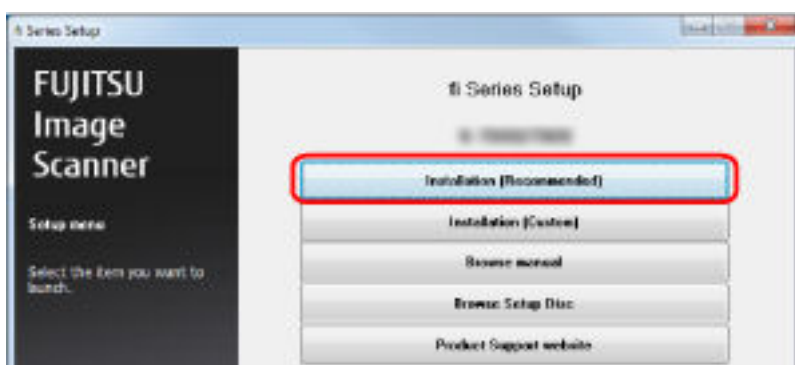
fi Series Setup

FUJITSU Image Scanner

Setup menu

Select the item you want to launch.

fi Series Setup

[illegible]

Installation (Recommended)

Installation (Custom)

Browse manual

Browse Setup Disc

Product Support website